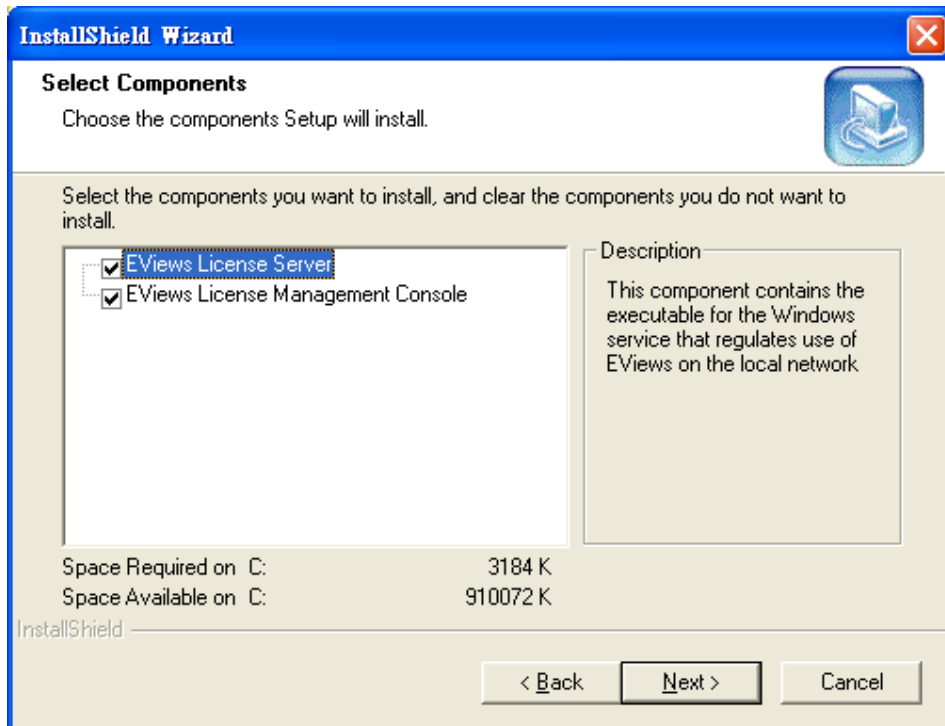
InstallShield Wizard

Select Components

Choose the components Setup will install.

Select the components you want to install, and clear the components you do not want to install.

EViews License Server
EViews License Management Console

Description

This component contains the executable for the Windows service that regulates use of EViews on the local network

Space Required on C: 3184 K
Space Available on C: 910072 K

InstallShield

< Back
Next >
Cancel